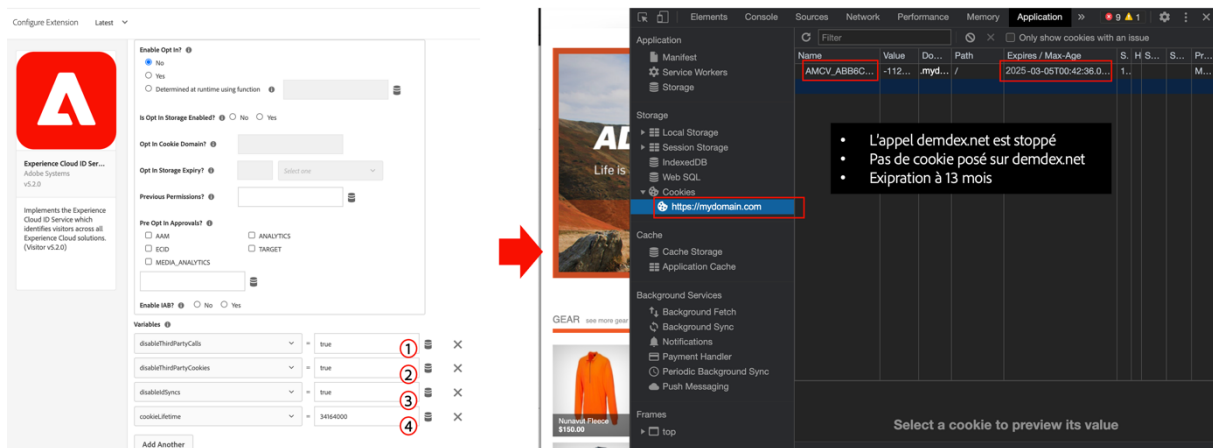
Configure Extension Latest

Experience Cloud ID Ser...
Adobe Systems
v5.2.0

Implements the Experience Cloud ID Service which identifies visitors across all Experience Cloud solutions. (Visitor v5.2.0)

Enable Opt In?
No
Yes
Determined at runtime using function

Is Opt In Storage Enabled? No Yes

Opt In Cookie Domain?

Opt In Storage Expiry? Select one

Previous Permissions?

Pre Opt In Approvals?
AAM
ANALYTICS
ECID
TARGET
MEDIA_ANALYTICS

Enable IAB? No Yes

Variables

| disableThirdPartyCalls | = | true | 1 |
|---|---|---|---|
| disableThirdPartyCookies | = | true | 2 |
| disableIdSyncs | = | true | 3 |
| cookieLifetime | = | 34164000 | 4 |

Add Another

AD
Life is

GEAR see more gear

Nunavut Fleece
$150.00

Elements Console Sources Network Performance Memory Application » 9 1

Application
Manifest
Service Workers
Storage

Storage
Local Storage
Session Storage
IndexedDB
Web SQL
Cookies
https://mydomain.com

Cache
Cache Storage
Application Cache

Background Services
Background Fetch
Background Sync
Notifications
Payment Handler
Periodic Background Sync
Push Messaging

Frames
top

Filter
Only show cookies with an issue

| Name | Value | Do... | Path | Expires / Max-Age | S. | H | S... | S... | Pr... |
|---|---|---|---|---|---|---|---|---|---|
| AMCV_ABB6C... | -112... | .myd... | / | 2025-03-05T00:42:36.0... | 1... | | | | M... |

• L'appel demdex.net est stoppé
• Pas de cookie posé sur demdex.net
• Expiration à 13 mois

Select a cookie to preview its value